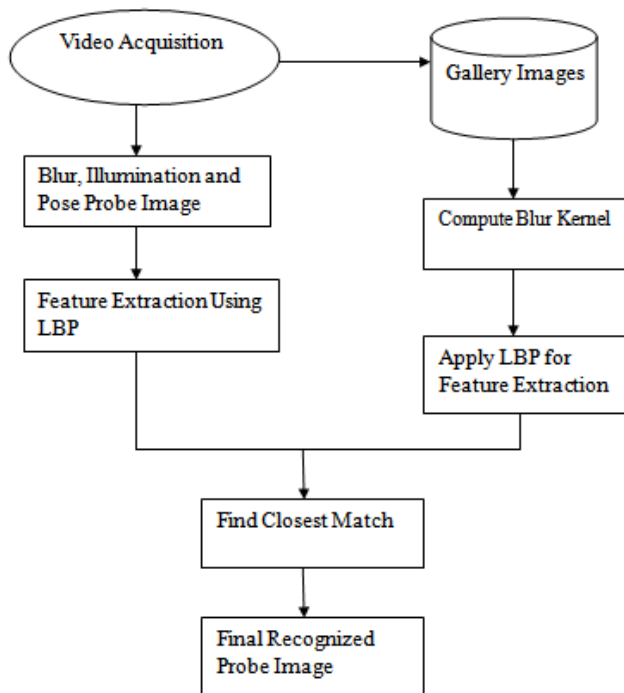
Video Acquisition

Gallery Images

Blur, Illumination and Pose Probe Image

Compute Blur Kernel

Feature Extraction Using LBP

Apply LBP for Feature Extraction

Find Closest Match

Final Recognized Probe Image